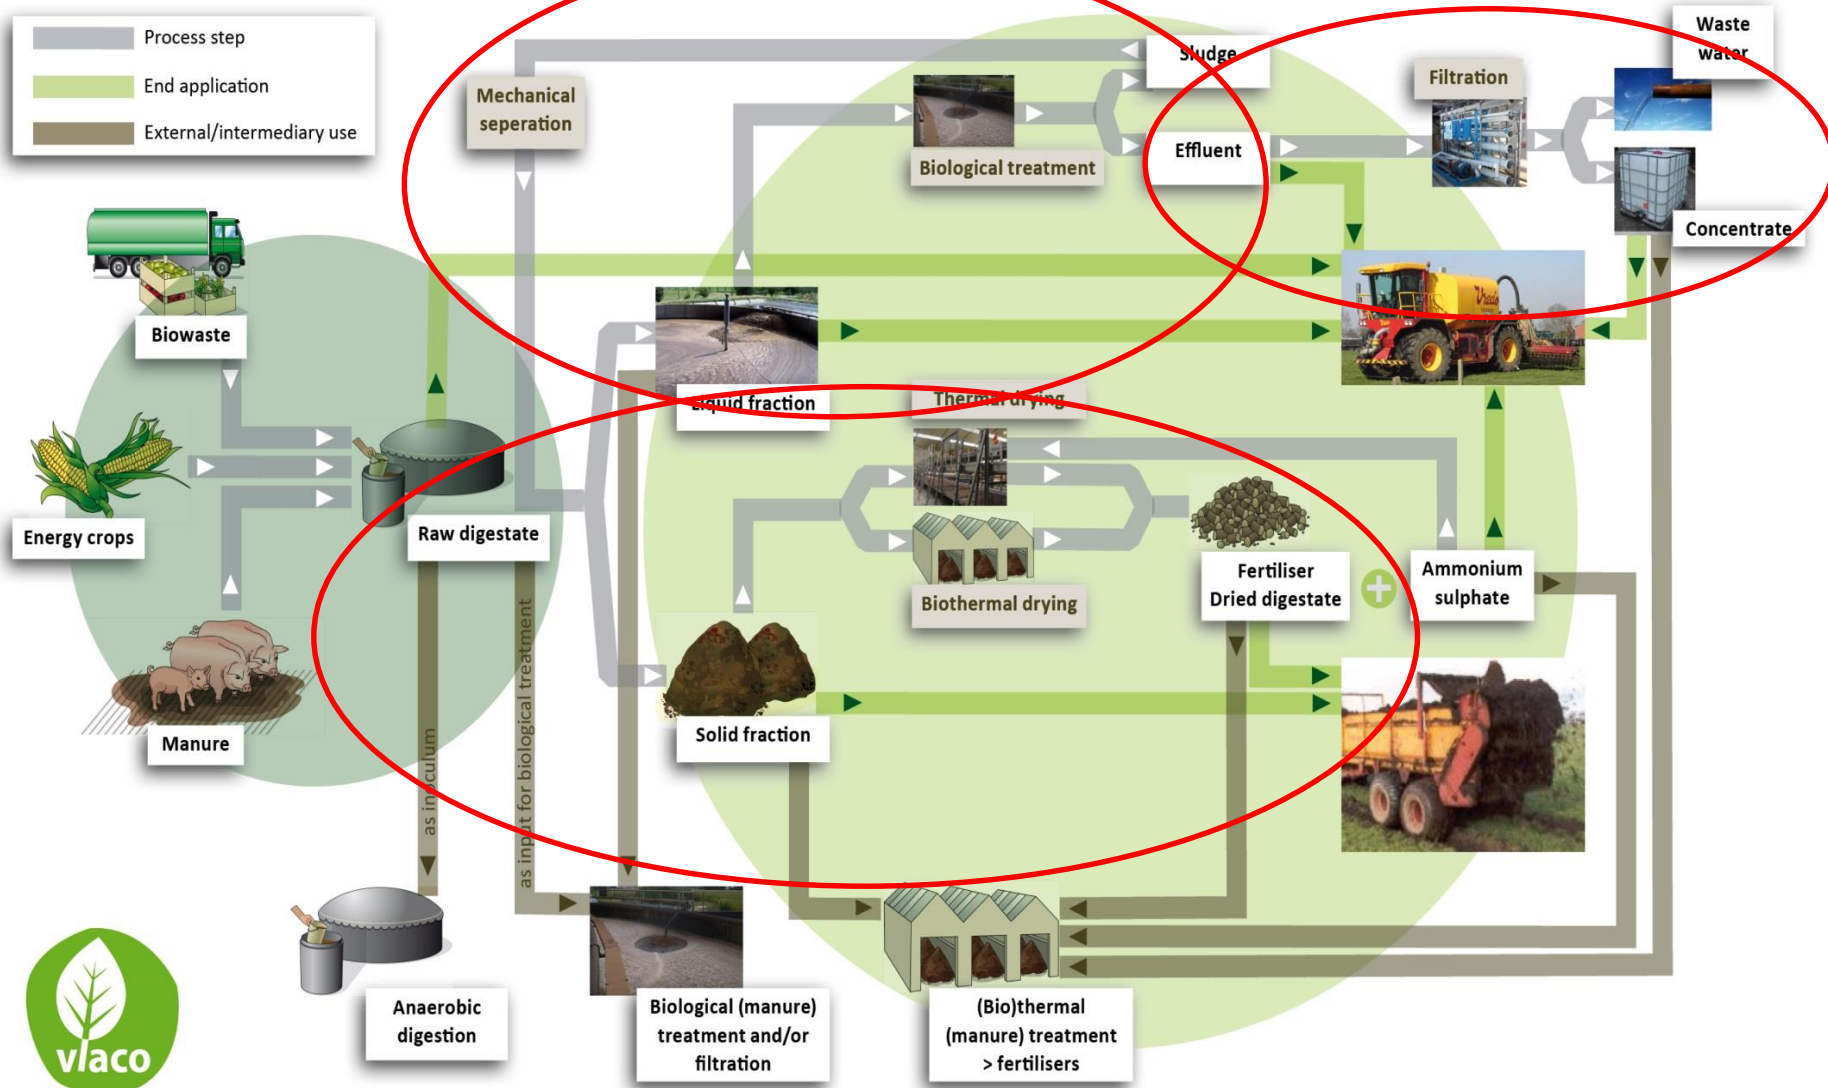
Process step
End application
External/intermediary use

Mechanical seperation

Sludge

Waste water

Filtration

Biological treatment

Effluent

Concentrate

Biowaste

Energy crops

Manure

Raw digestate

Liquid fraction

Thermal drying

Biothermal drying

Fertiliser Dried digestate

Ammonium sulphate

Solid fraction

as inoculum

as input for biological treatment

Anaerobic digestion

Biological (manure) treatment and/or filtration

(Bio)thermal (manure) treatment > fertilisers

vlaco